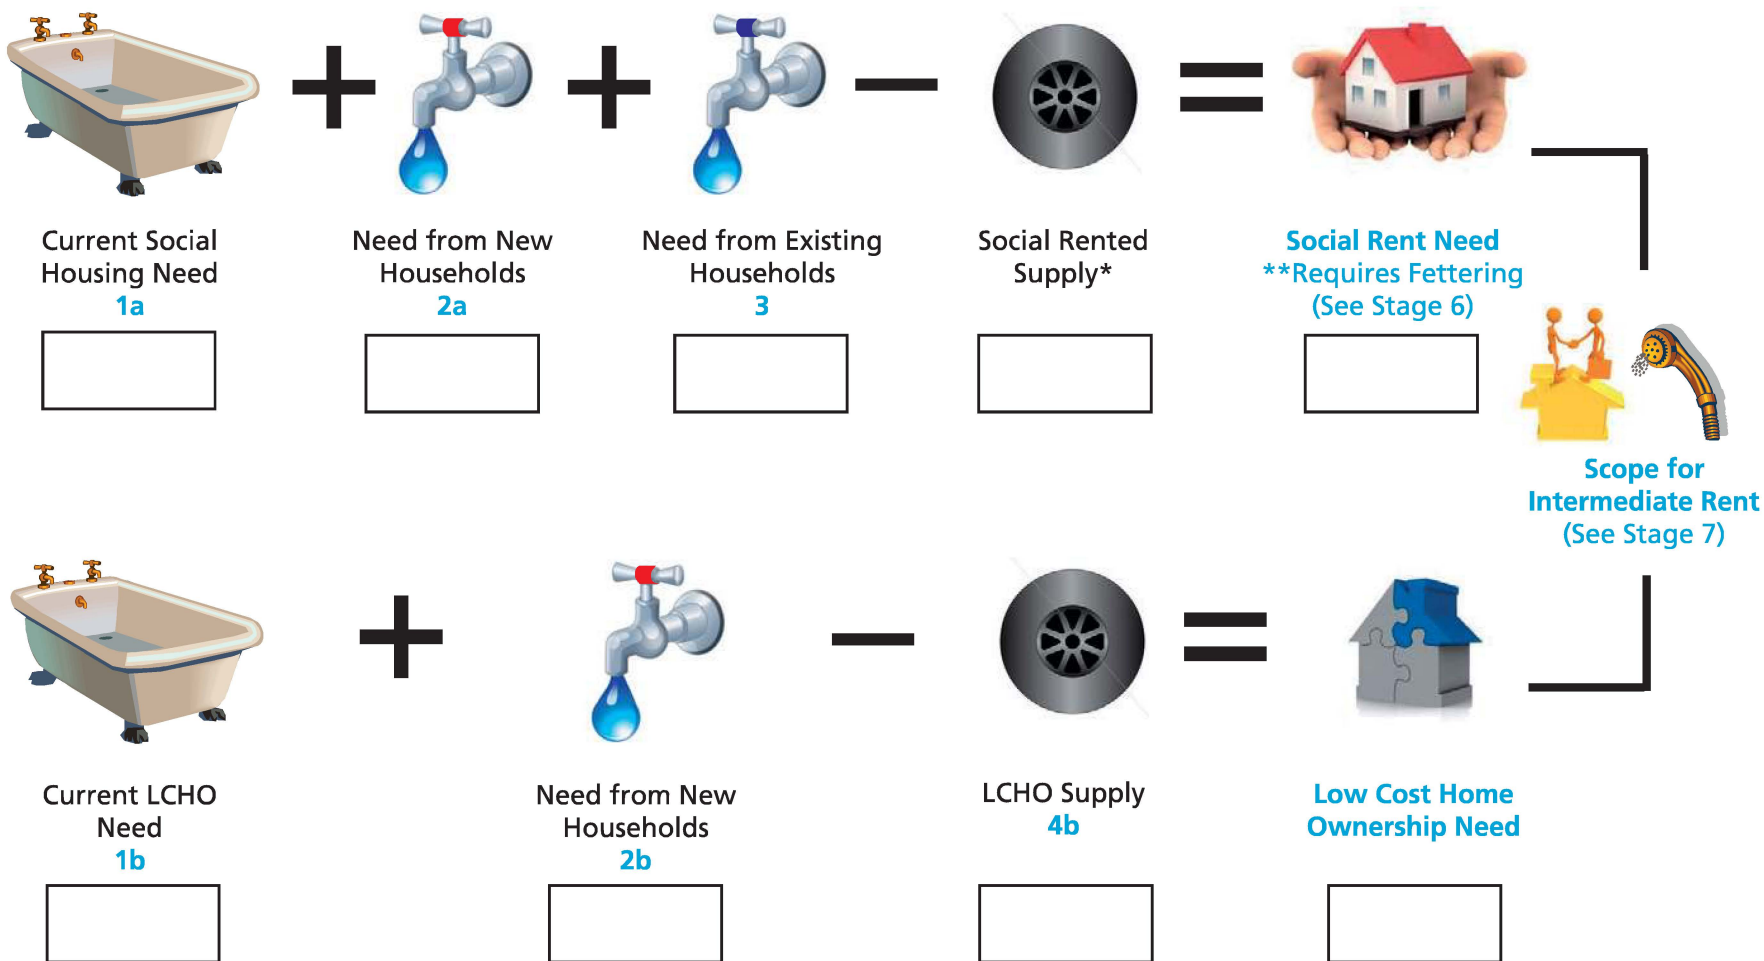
+ + − =

Current Social Housing Need
1a

Need from New Households
2a

Need from Existing Households
3

Social Rented Supply*

Social Rent Need
**Requires Fettering
(See Stage 6)

Scope for Intermediate Rent
(See Stage 7)

+ − =

Current LCHO Need
1b

Need from New Households
2b

LCHO Supply
4b

Low Cost Home Ownership Need